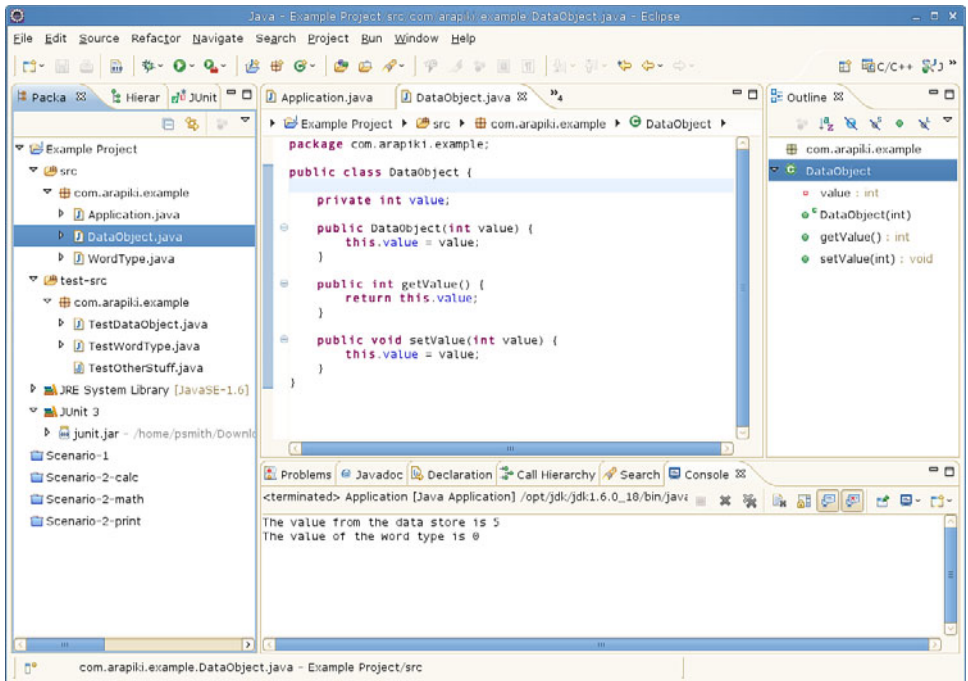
Java - Example Project/src/com/arapiki/example/DataObject.java - Eclipse

File Edit Source Refactor Navigate Search Project Run Window Help

C/C++

Packa Hierar JUnit

Example Project
src
com.arapiki.example
Application.java
DataObject.java
WordType.java
test-src
com.arapiki.example
TestDataObject.java
TestWordType.java
TestOtherStuff.java
JRE System Library [JavaSE-1.6]
JUnit 3
junit.jar - /home/psmith/Downlo
Scenario-1
Scenario-2-calc
Scenario-2-math
Scenario-2-print

Application.java DataObject.java »4

Example Project ▸ src ▸ com.arapiki.example ▸ DataObject ▸

package com.arapiki.example;

public class DataObject {

    private int value;

    public DataObject(int value) {
        this.value = value;
    }

    public int getValue() {
        return this.value;
    }

    public void setValue(int value) {
        this.value = value;
    }
}

Outline

com.arapiki.example
DataObject
value : int
DataObject(int)
getValue() : int
setValue(int) : void

Problems Javadoc Declaration Call Hierarchy Search Console

<terminated> Application [Java Application] /opt/jdk/jdk1.6.0_10/bin/java

The value from the data store is 5
The value of the word type is 0

com.arapiki.example.DataObject.java - Example Project/src